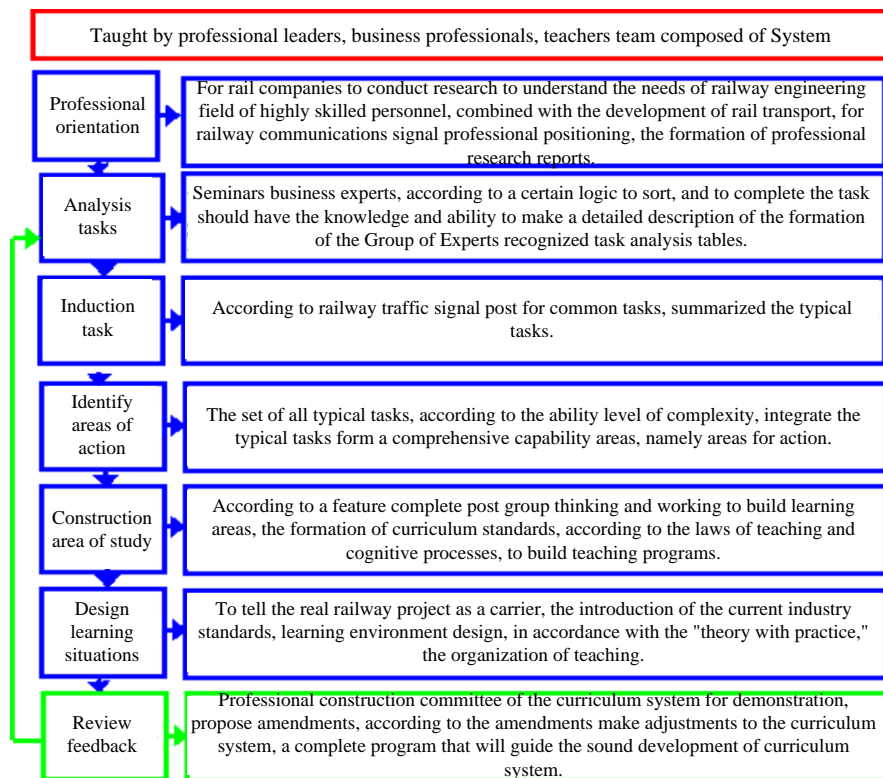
Taught by professional leaders, business professionals, teachers team composed of System

Professional orientation

For rail companies to conduct research to understand the needs of railway engineering field of highly skilled personnel, combined with the development of rail transport, for railway communications signal professional positioning, the formation of professional research reports.

Analysis tasks

Seminars business experts, according to a certain logic to sort, and to complete the task should have the knowledge and ability to make a detailed description of the formation of the Group of Experts recognized task analysis tables.

Induction task

According to railway traffic signal post for common tasks, summarized the typical tasks.

Identify areas of action

The set of all typical tasks, according to the ability level of complexity, integrate the typical tasks form a comprehensive capability areas, namely areas for action.

Construction area of study

According to a feature complete post group thinking and working to build learning areas, the formation of curriculum standards, according to the laws of teaching and cognitive processes, to build teaching programs.

Design learning situations

To tell the real railway project as a carrier, the introduction of the current industry standards, learning environment design, in accordance with the "theory with practice," the organization of teaching.

Review feedback

Professional construction committee of the curriculum system for demonstration, propose amendments, according to the amendments make adjustments to the curriculum system, a complete program that will guide the sound development of curriculum system.